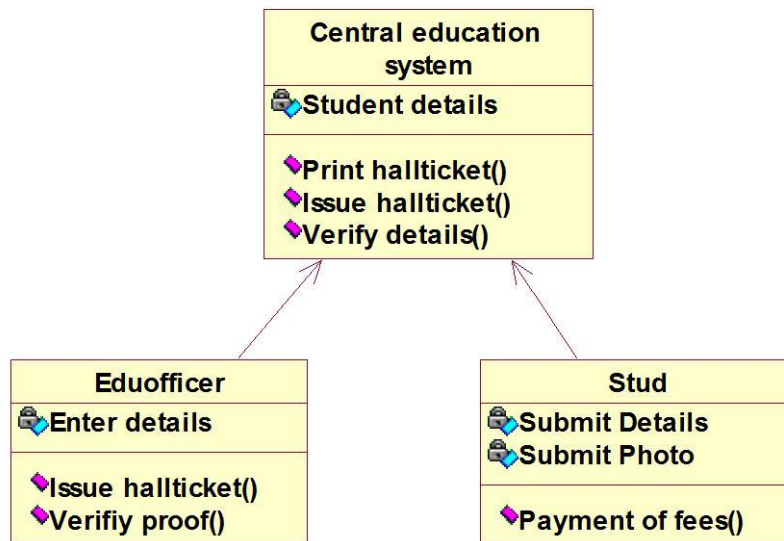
Central education system

Student details

Print hallticket()
Issue hallticket()
Verify details()

Eduofficer

Enter details

Issue hallticket()
Verifiy proof()

Stud

Submit Details
Submit Photo

Payment of fees()